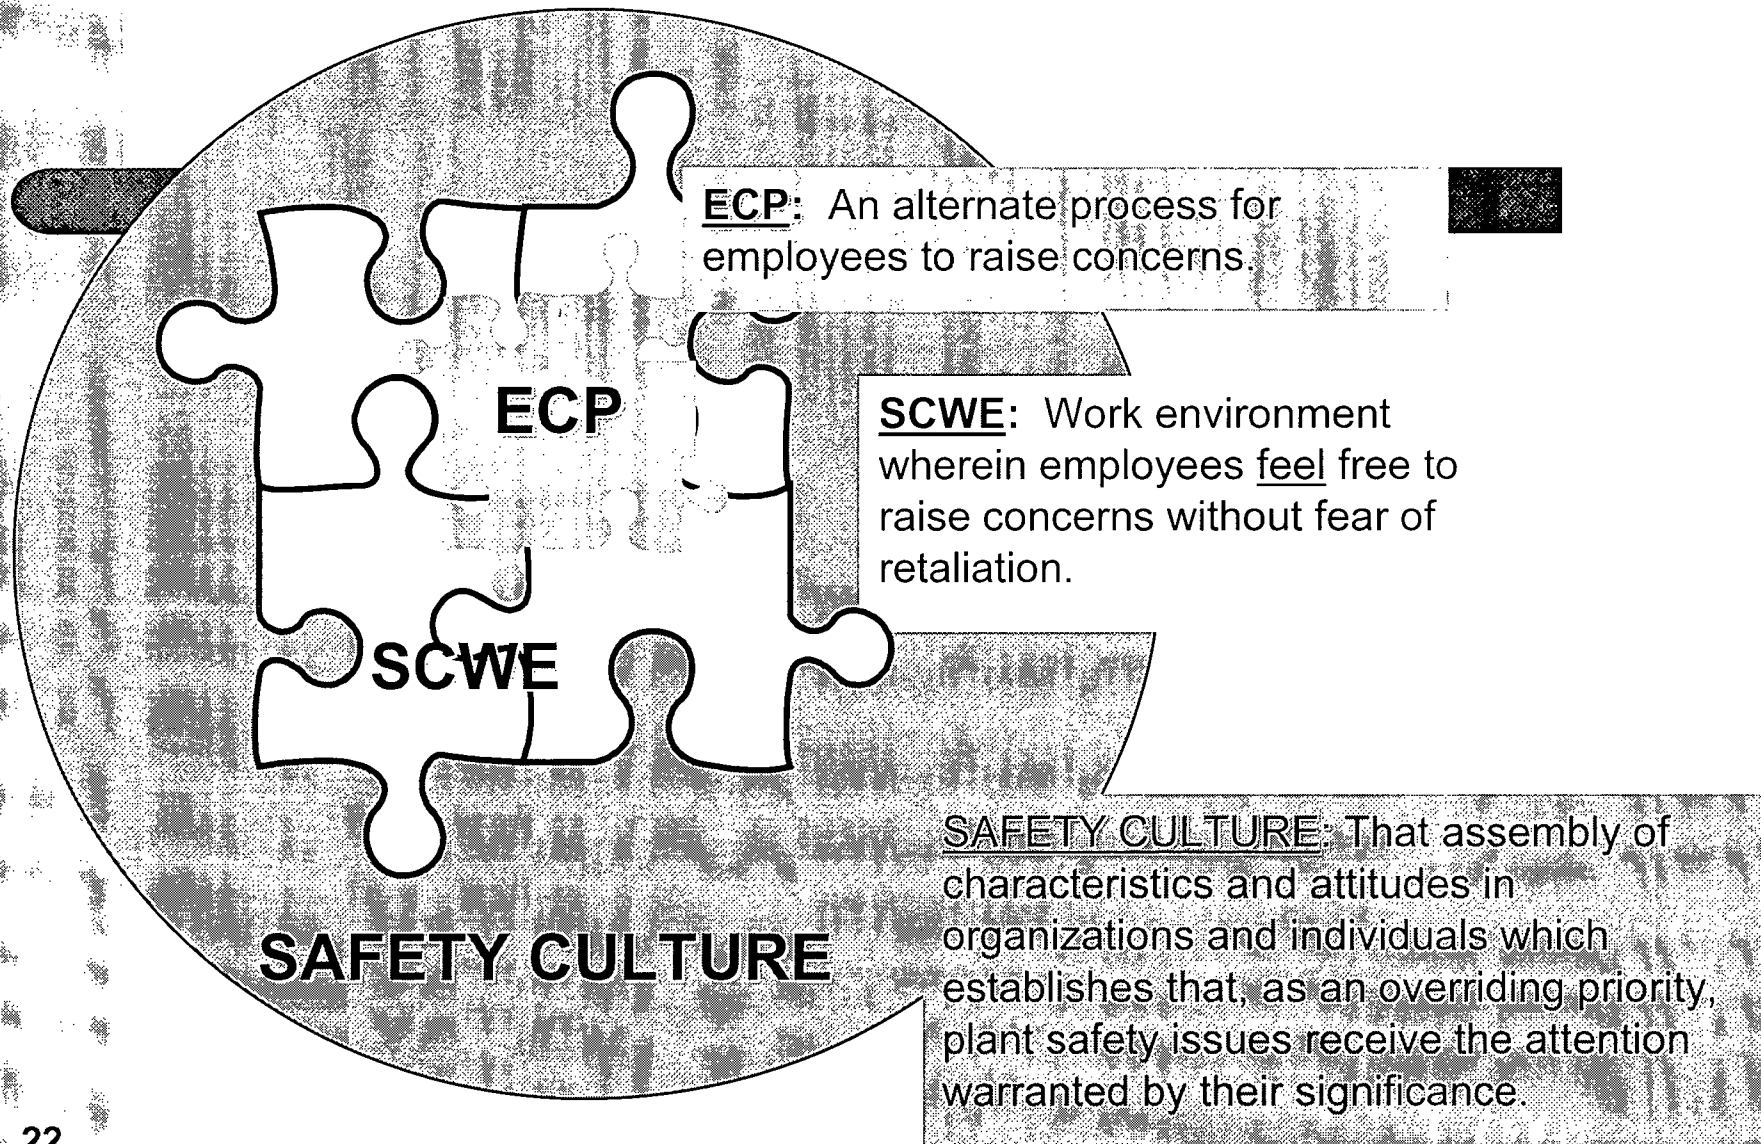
ECP: An alternate process for employees to raise concerns.

ECP

SCWE: Work environment wherein employees feel free to raise concerns without fear of retaliation.

SCWE

SAFETY CULTURE

SAFETY CULTURE: That assembly of characteristics and attitudes in organizations and individuals which establishes that, as an overriding priority, plant safety issues receive the attention warranted by their significance.

22